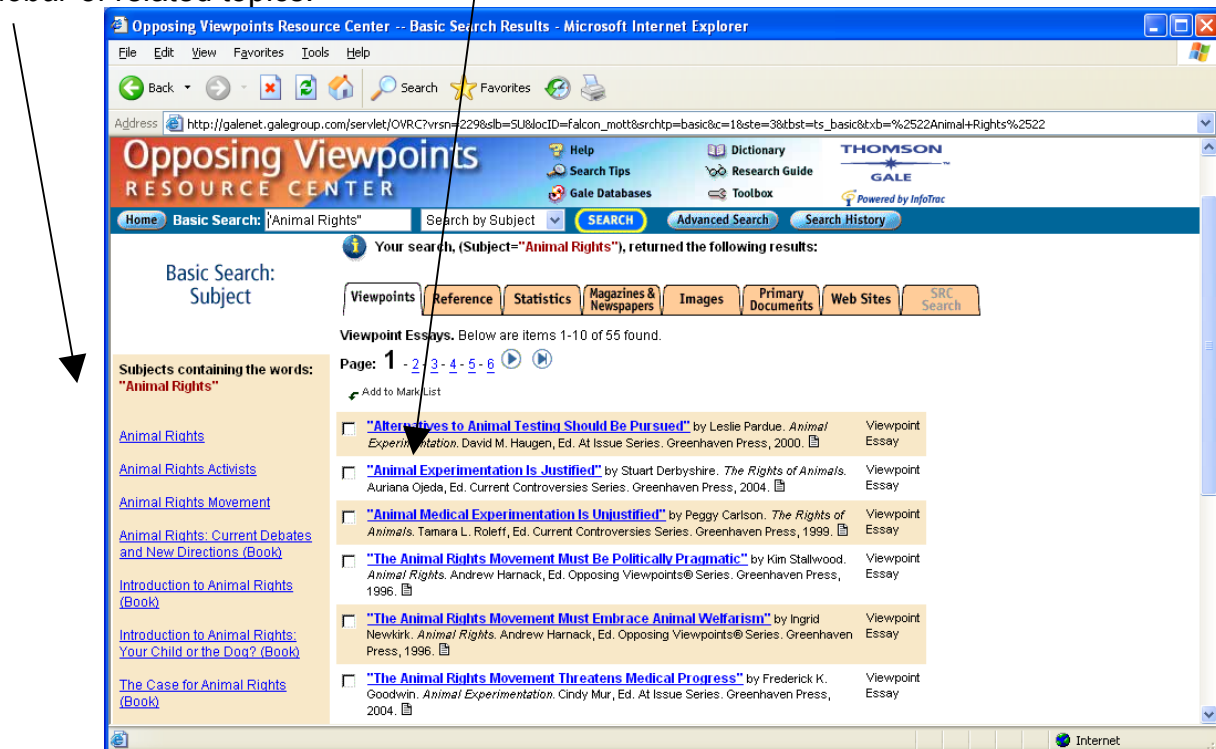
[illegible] of related topics.

Opposing Viewpoints Resource Center -- Basic Search Results - Microsoft Internet Explorer

File Edit View Favorites Tools Help

Back Search Favorites

Address http://galenet.galegroup.com/servlet/OVRC?vrsn=2298&slb=SU&locID=falcon_mott&srchtp=basic&c=1&ste=3&tbst=ts_basic&txb=%2522Animal+Rights%2522

Opposing Viewpoints RESOURCE CENTER

Help Search Tips Gale Databases Dictionary Research Guide Toolbox

THOMSON GALE Powered by InfoTrac

Home Basic Search: "Animal Rights" Search by Subject SEARCH Advanced Search Search History

Your search, (Subject="Animal Rights"), returned the following results:

Basic Search: Subject

Viewpoints Reference Statistics Magazines & Newspapers Images Primary Documents Web Sites SRC Search

Viewpoint Essays. Below are items 1-10 of 55 found.

Page: 1 - 2 - 3 - 4 - 5 - 6

Add to Mark List

Subjects containing the words: "Animal Rights"

Animal Rights

Animal Rights Activists

Animal Rights Movement

Animal Rights: Current Debates and New Directions (Book)

Introduction to Animal Rights (Book)

Introduction to Animal Rights: Your Child or the Dog? (Book)

The Case for Animal Rights (Book)

"Alternatives to Animal Testing Should Be Pursued" by Leslie Pardue. Animal Experimentation. David M. Haugen, Ed. At Issue Series. Greenhaven Press, 2000. Viewpoint Essay

"Animal Experimentation Is Justified" by Stuart Derbyshire. The Rights of Animals. Auriana Ojeda, Ed. Current Controversies Series. Greenhaven Press, 2004. Viewpoint Essay

"Animal Medical Experimentation Is Unjustified" by Peggy Carlson. The Rights of Animals. Tamara L. Roleff, Ed. Current Controversies Series. Greenhaven Press, 1999. Viewpoint Essay

"The Animal Rights Movement Must Be Politically Pragmatic" by Kim Stallwood. Animal Rights. Andrew Harnack, Ed. Opposing Viewpoints® Series. Greenhaven Press, 1996. Viewpoint Essay

"The Animal Rights Movement Must Embrace Animal Welfarism" by Ingrid Newkirk. Animal Rights. Andrew Harnack, Ed. Opposing Viewpoints® Series. Greenhaven Press, 1996. Viewpoint Essay

"The Animal Rights Movement Threatens Medical Progress" by Frederick K. Goodwin. Animal Experimentation. Cindy Mur, Ed. At Issue Series. Greenhaven Press, 2004. Viewpoint Essay

Internet